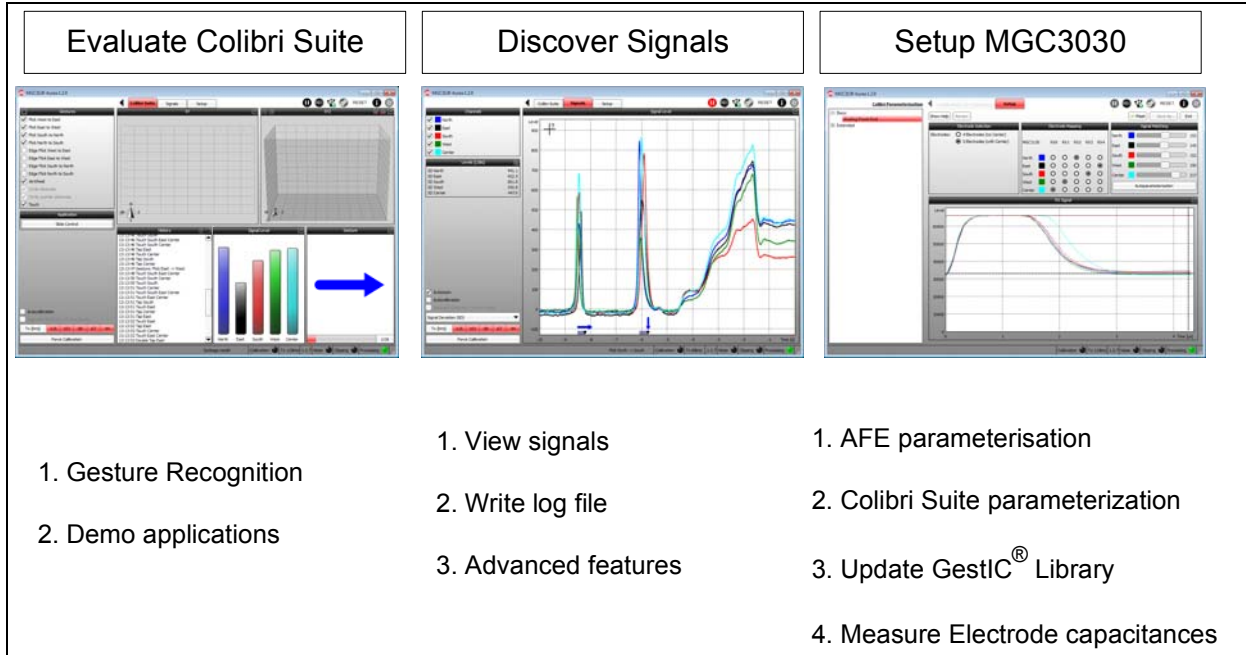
Evaluate Colibri Suite

Discover Signals

Setup MGC3030

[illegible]

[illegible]

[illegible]

1. Gesture Recognition

2. Demo applications

1. View signals

2. Write log file

3. Advanced features

1. AFE parameterisation

2. Colibri Suite parameterization

3. Update GestIC$^{®}$ Library

4. Measure Electrode capacitances